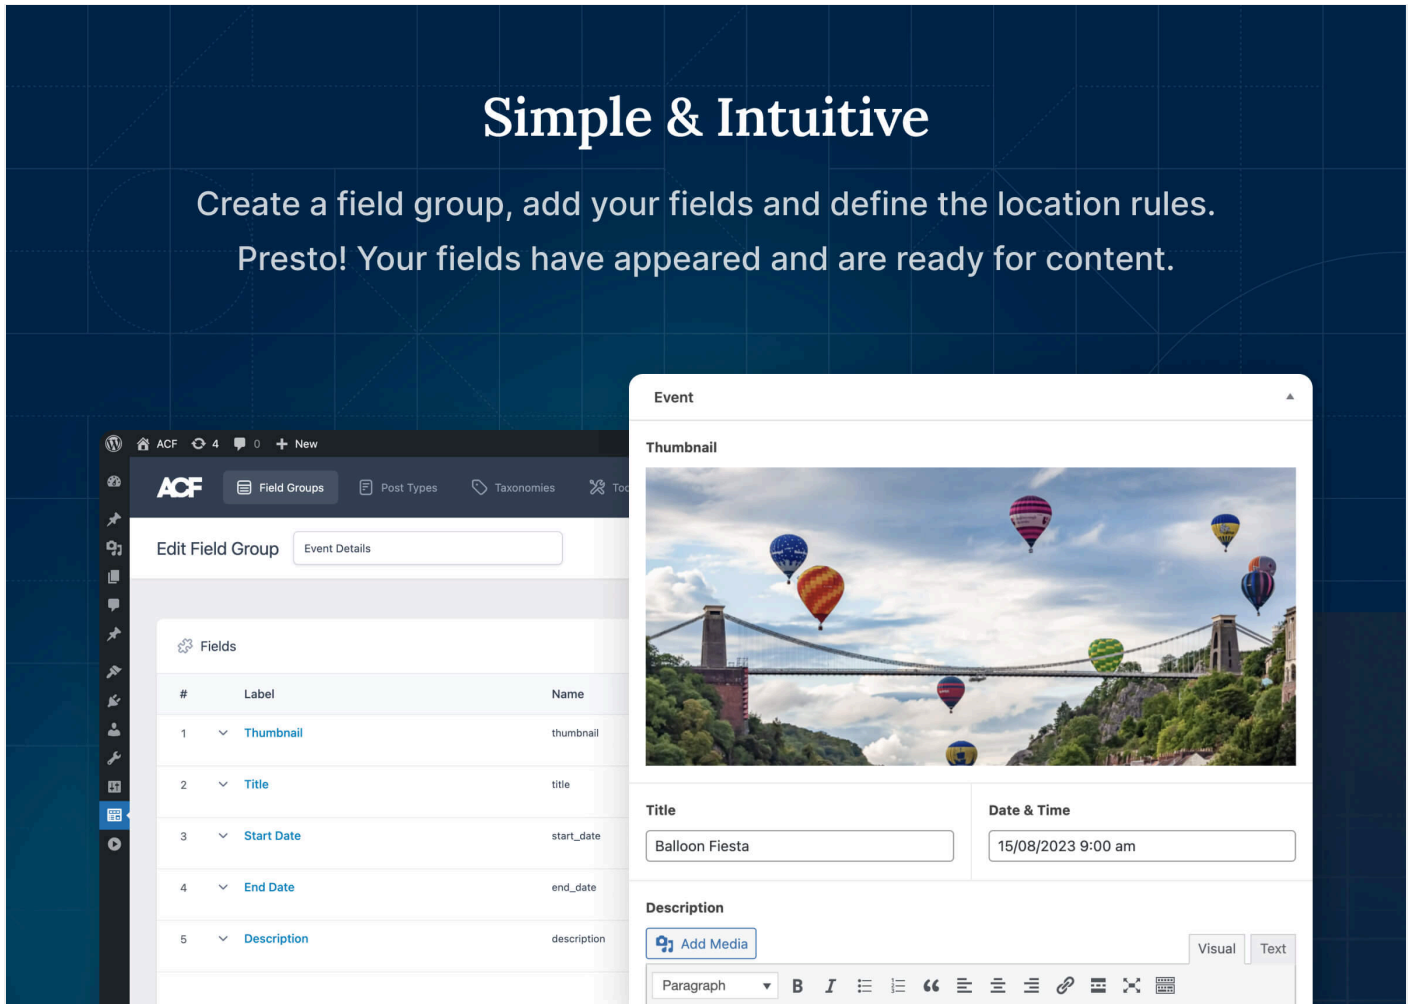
Simple & Intuitive

Create a field group, add your fields and define the location rules. Presto! Your fields have appeared and are ready for content.

ACF 4 0 New

ACF Field Groups Post Types Taxonomies To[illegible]

Edit Field Group Event Details

Fields

| # | Label | Name |
|---|---|---|
| 1 | Thumbnail | thumbnail |
| 2 | Title | title |
| 3 | Start Date | start_date |
| 4 | End Date | end_date |
| 5 | Description | description |

Event

Thumbnail

Title
Balloon Fiesta

Date & Time
15/08/2023 9:00 am

Description
Add Media
Visual Text
Paragraph B I